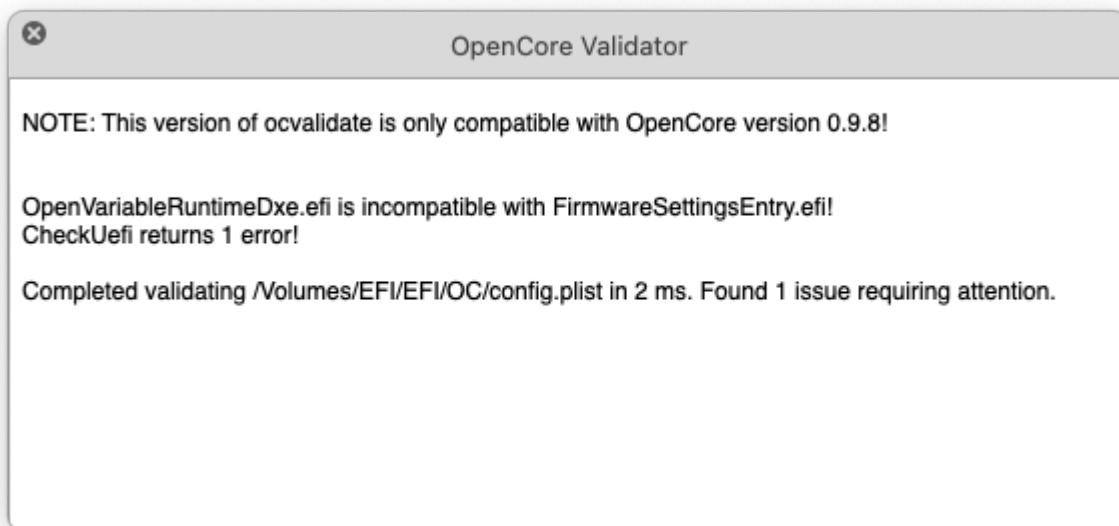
OpenCore Validator

NOTE: This version of ocvalidate is only compatible with OpenCore version 0.9.8!

OpenVariableRuntimeDxe.efi is incompatible with FirmwareSettingsEntry.efi!
CheckUefi returns 1 error!

Completed validating /Volumes/EFI/EFI/OC/config.plist in 2 ms. Found 1 issue requiring attention.